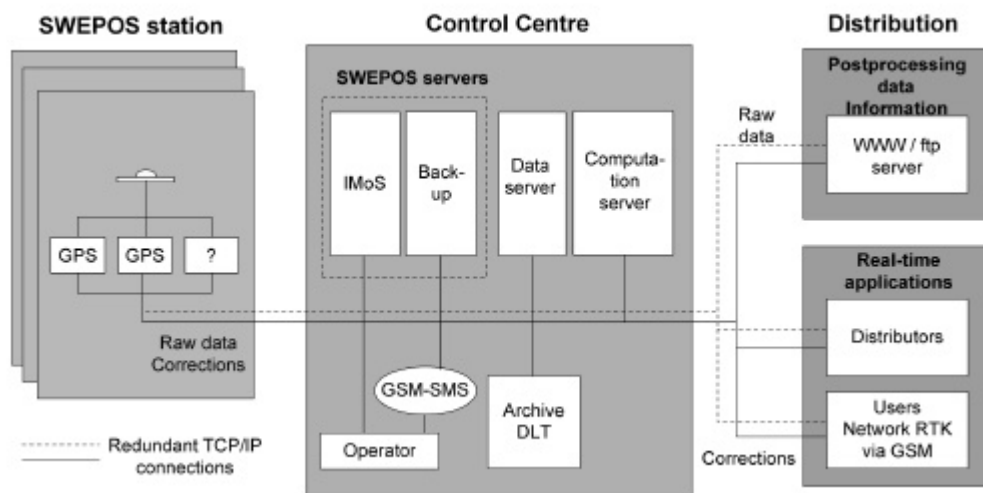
SWEPOS station

Control Centre

Distribution

SWEPOS servers

Postprocessing data Information

Raw data

IMoS

Back-up

Data server

Computation server

WWW / ftp server

GPS

GPS

?

Real-time applications

Raw data Corrections

Distributors

GSM-SMS

Archive DLT

Users Network RTK via GSM

Redundant TCP/IP connections

Operator

Corrections